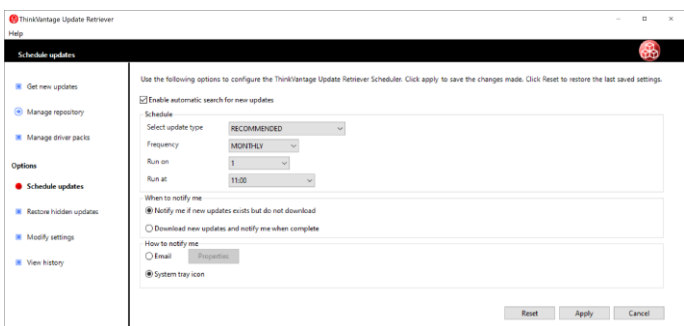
ThinkVantage Update Retriever
Help

Schedule updates

Get new updates
Manage repository
Manage driver packs

Options
Schedule updates
Restore hidden updates
Modify settings
View history

Use the following options to configure the ThinkVantage Update Retriever Scheduler. Click apply to save the changes made. Click Reset to restore the last saved settings.

Enable automatic search for new updates

Schedule
Select update type RECOMMENDED
Frequency MONTHLY
Run on 1
Run at 11:00

When to notify me
Notify me if new updates exists but do not download
Download new updates and notify me when complete

How to notify me
Email Properties
System tray icon

Reset Apply Cancel